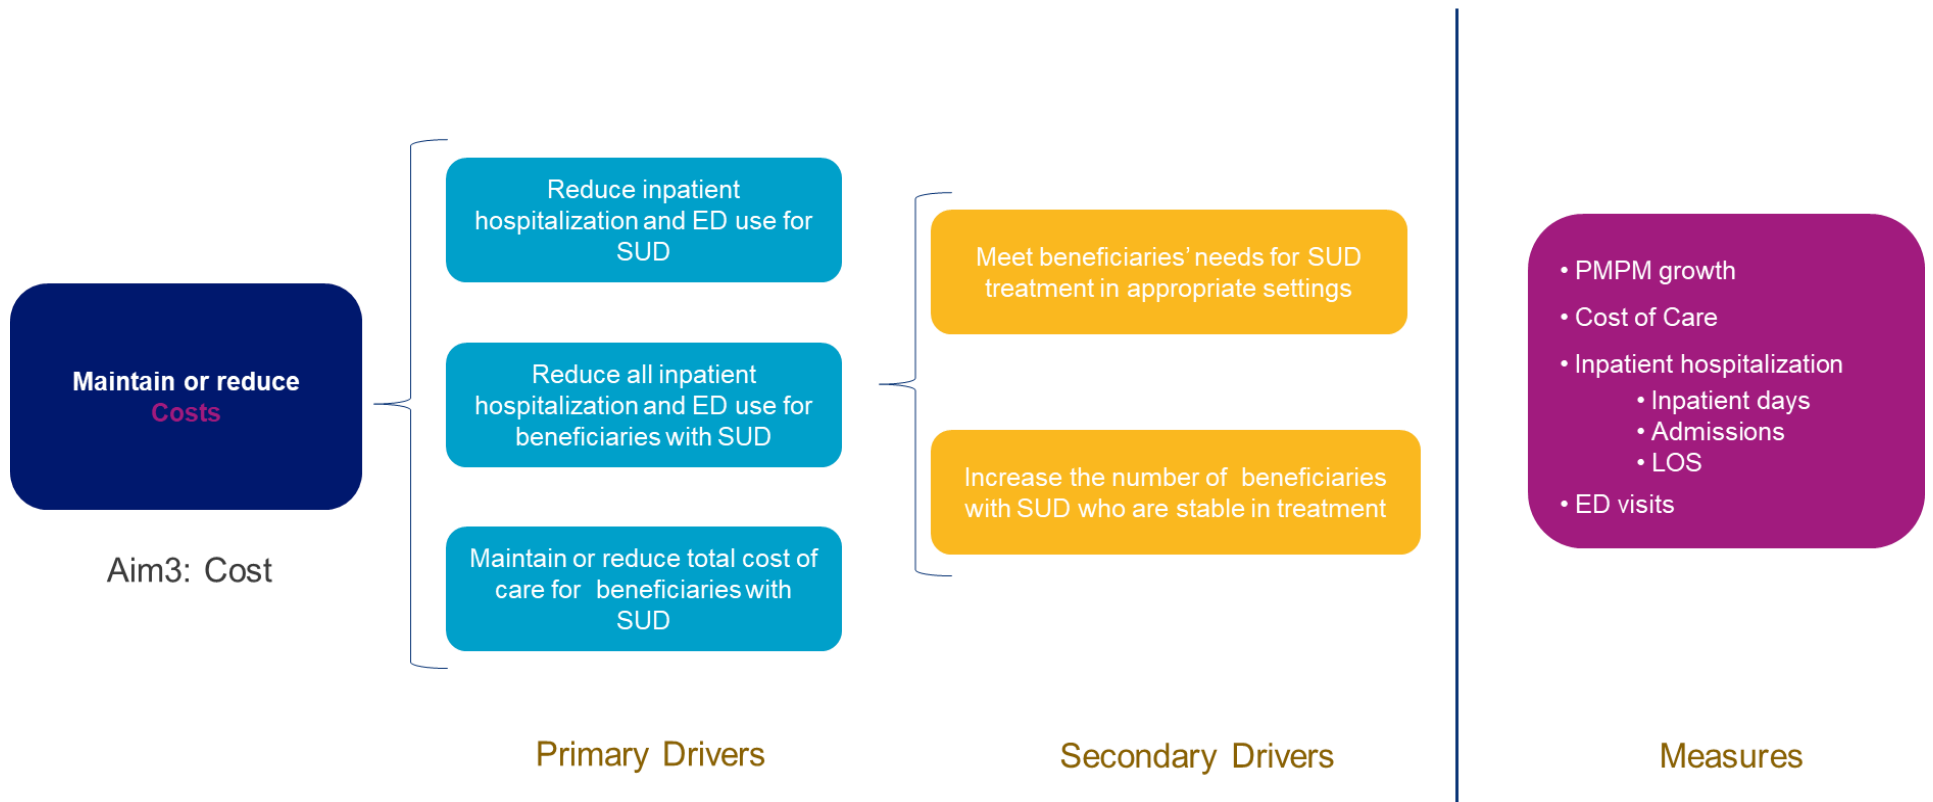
Maintain or reduce Costs

Aim3: Cost

Reduce inpatient hospitalization and ED use for SUD

Reduce all inpatient hospitalization and ED use for beneficiaries with SUD

Maintain or reduce total cost of care for beneficiaries with SUD

Meet beneficiaries' needs for SUD treatment in appropriate settings

Increase the number of beneficiaries with SUD who are stable in treatment

• PMPM growth
• Cost of Care
• Inpatient hospitalization
• Inpatient days
• Admissions
• LOS
• ED visits

Primary Drivers

Secondary Drivers

Measures